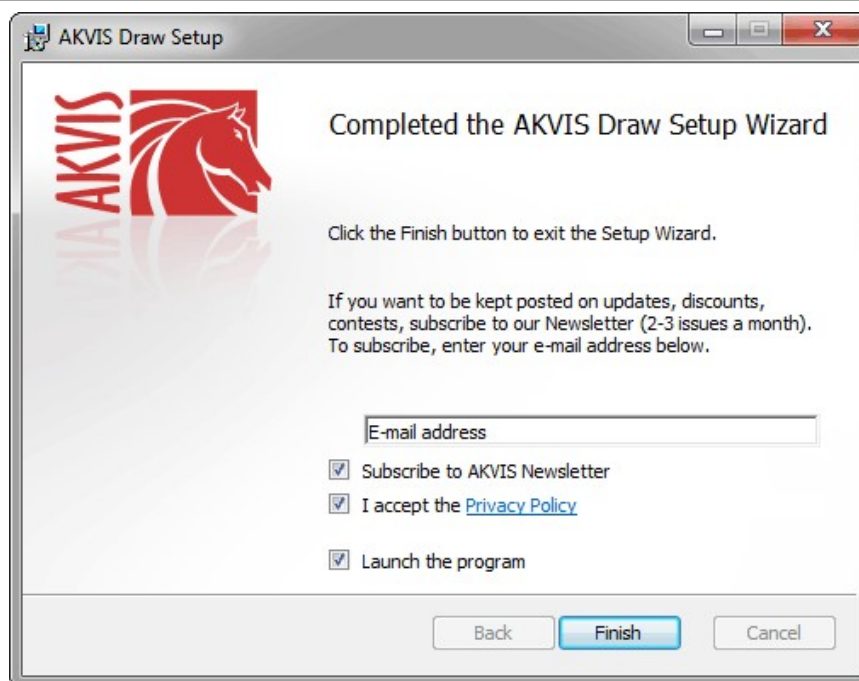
AKVIS Draw Setup

AKVIS

Completed the AKVIS Draw Setup Wizard

Click the Finish button to exit the Setup Wizard.

If you want to be kept posted on updates, discounts, contests, subscribe to our Newsletter (2-3 issues a month). To subscribe, enter your e-mail address below.

E-mail address

Subscribe to AKVIS Newsletter

I accept the Privacy Policy

Launch the program

Back

Finish

Cancel